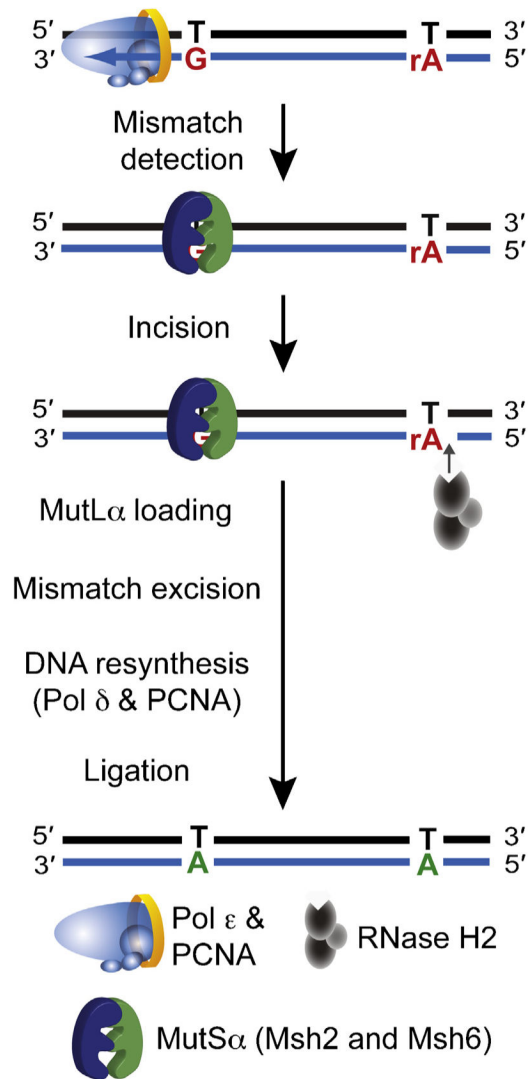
5′ T T 3′
3′ G rA 5′

Mismatch detection

5′ T 3′
3′ rA 5′

Incision

5′ T 3′
3′ rA 5′

MutL$\alpha$ loading

Mismatch excision

DNA resynthesis (Pol $\delta$ & PCNA)

Ligation

5′ T T 3′
3′ A A 5′

Pol $\varepsilon$ & PCNA

RNase H2

MutS$\alpha$ (Msh2 and Msh6)